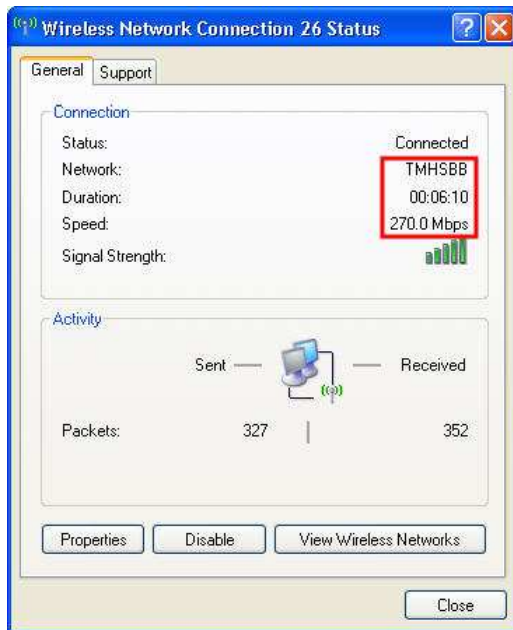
Wireless Network Connection 26 Status

General
Support

Connection
Status: Connected
Network: TMHSBB
Duration: 00:06:10
Speed: 270.0 Mbps
Signal Strength:

Activity
Sent — — Received

Packets: 327 | 352

Properties
Disable
View Wireless Networks

Close